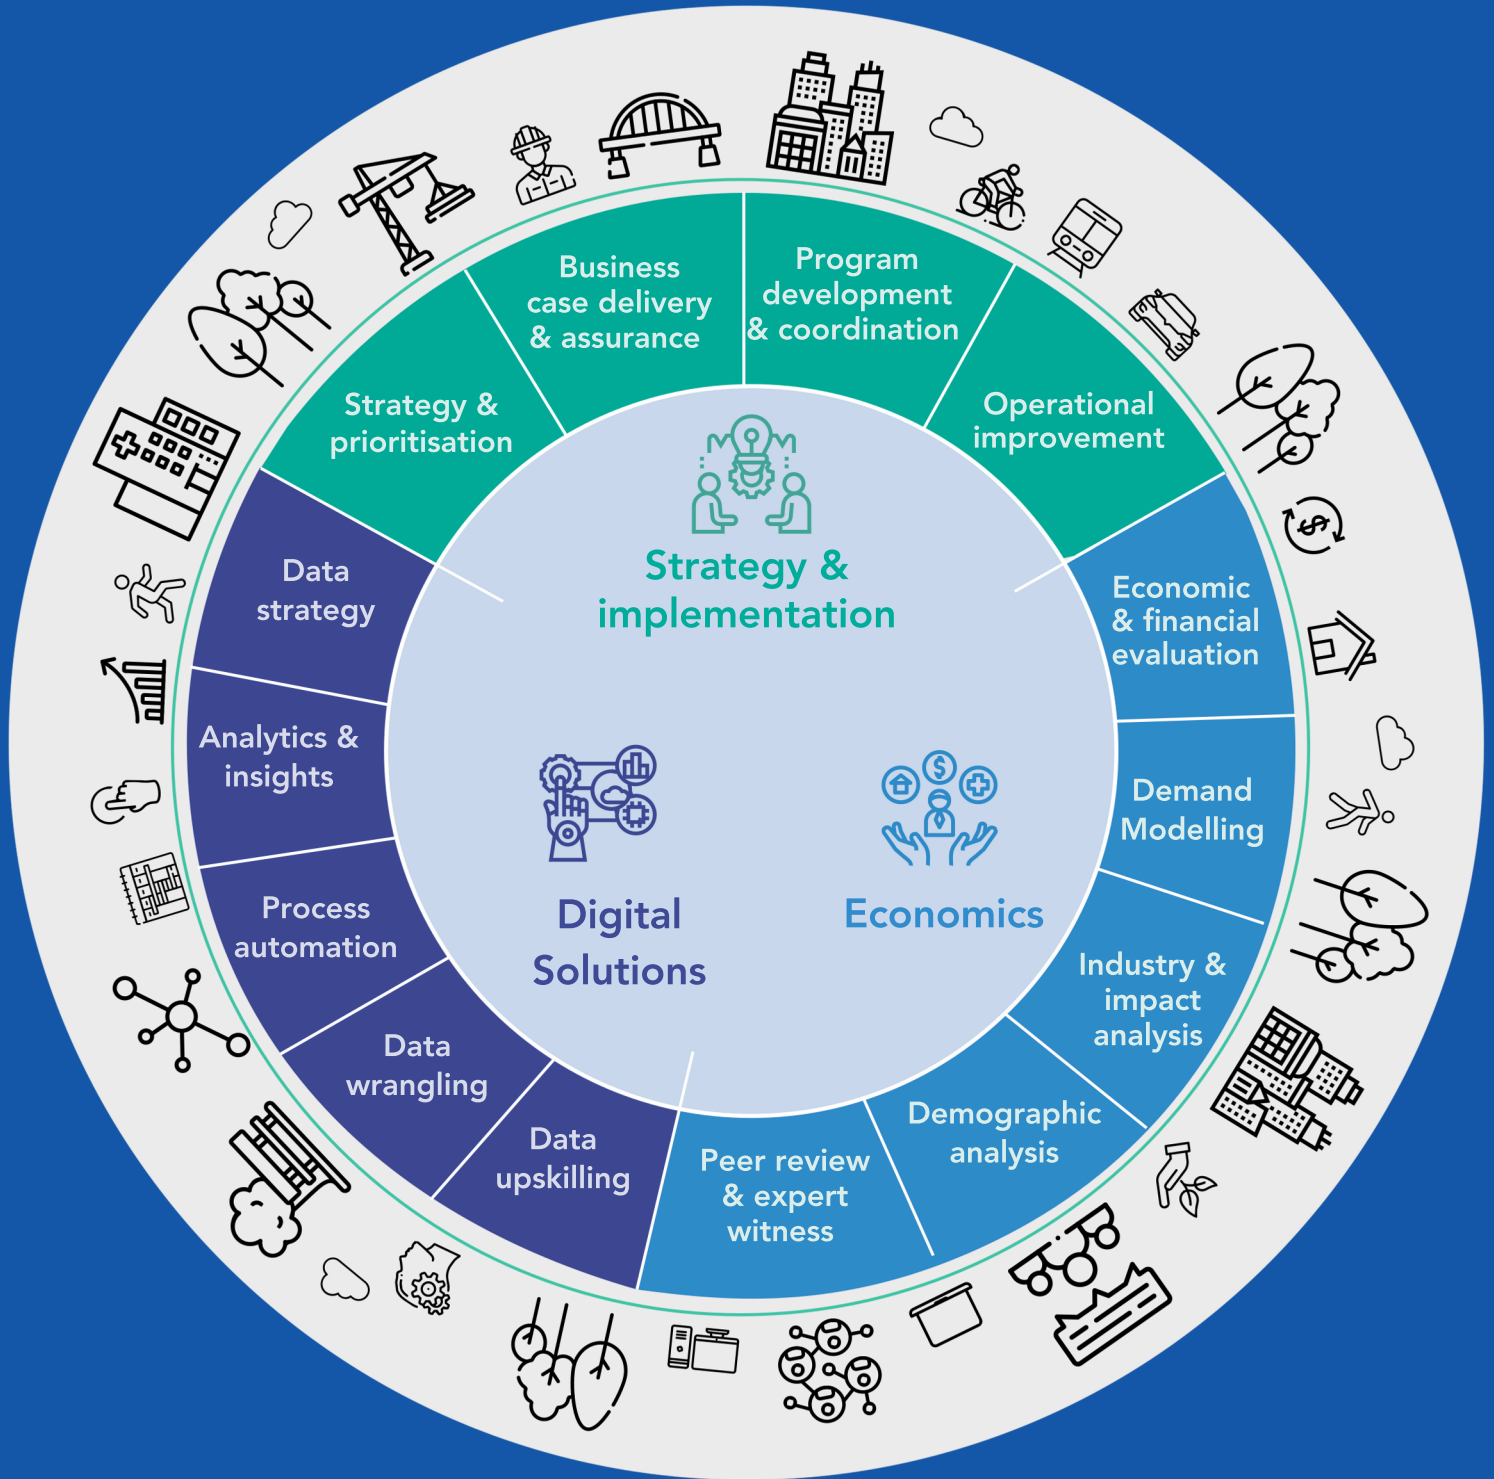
Strategy & implementation

Strategy & prioritisation

Business case delivery & assurance

Program development & coordination

Operational improvement

Economics

Economic & financial evaluation

Demand Modelling

Industry & impact analysis

Demographic analysis

Peer review & expert witness

Digital Solutions

Data strategy

Analytics & insights

Process automation

Data wrangling

Data upskilling